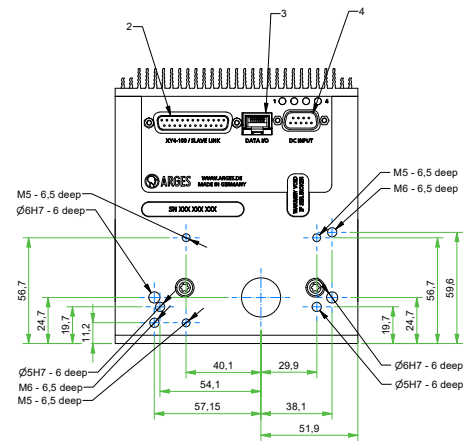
2
3
4
1
XY4-100 / SLAVE LINK
DATA I/O
DC INPUT
ARGES
WWW.ARGES.DE
MADE IN GERMANY
SN XXX XXX XXX
M5 - 6,5 deep
Ø6H7 - 6 deep
M5 - 6,5 deep
M6 - 6,5 deep
56,7
24,7
19,7
11,2
59,6
56,7
24,7
19,7
40,1
29,9
54,1
57,15
38,1
51,9
Ø5H7 - 6 deep
M6 - 6,5 deep
M5 - 6,5 deep
Ø6H7 - 6 deep
Ø5H7 - 6 deep